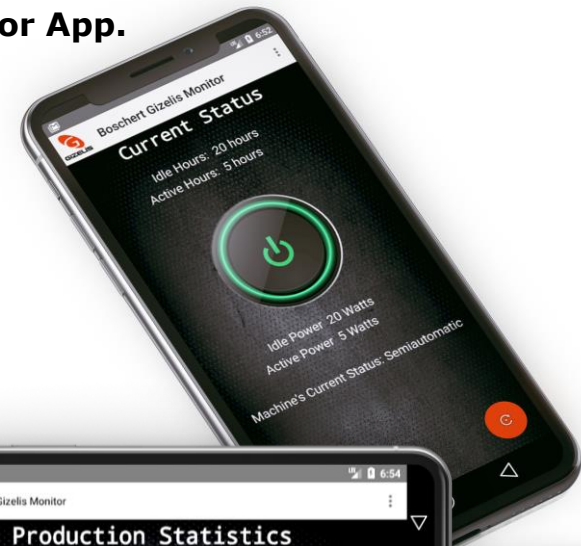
or App.

6:52
Boschert Gizelis Monitor
GIZELIS
Current Status
Idle Hours: 20 hours
Active Hours: 5 hours
Idle Power: 20 Watts
Active Power: 5 Watts
Machine's Current Status: Semiautomatic

6:54
Gizelis Monitor
Production Statistics